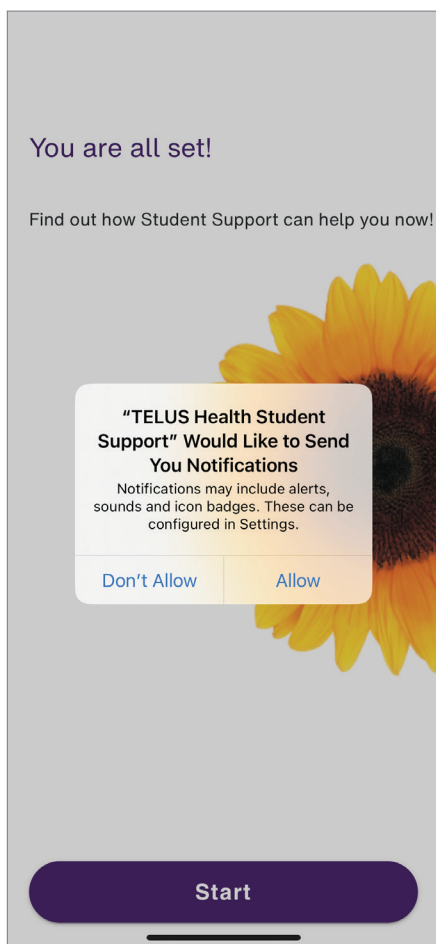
You are all set!

Find out how Student Support can help you now!

"TELUS Health Student Support" Would Like to Send You Notifications

Notifications may include alerts, sounds and icon badges. These can be configured in Settings.

Don't Allow

Allow

Start